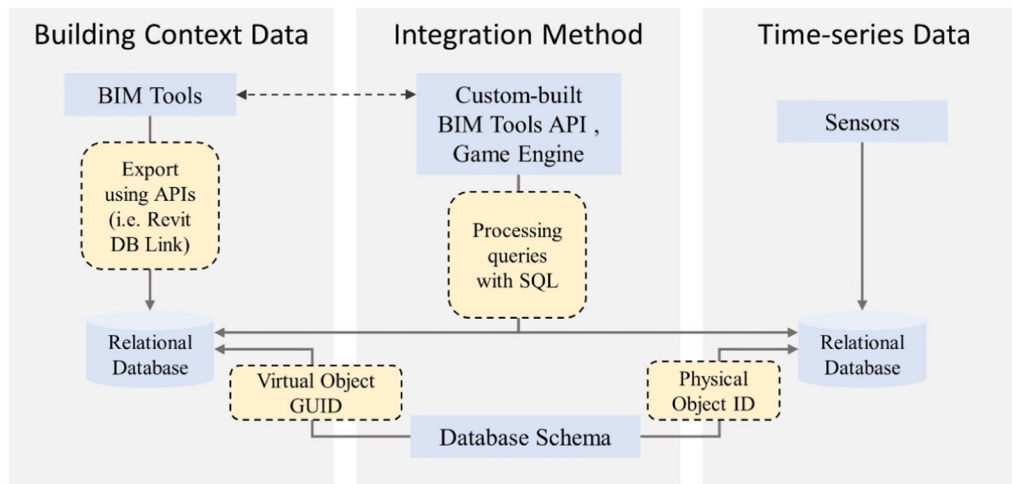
Building Context Data

Integration Method

Time-series Data

BIM Tools

Custom-built BIM Tools API , Game Engine

Sensors

Export using APIs (i.e. Revit DB Link)

Processing queries with SQL

Relational Database

Relational Database

Virtual Object GUID

Physical Object ID

Database Schema